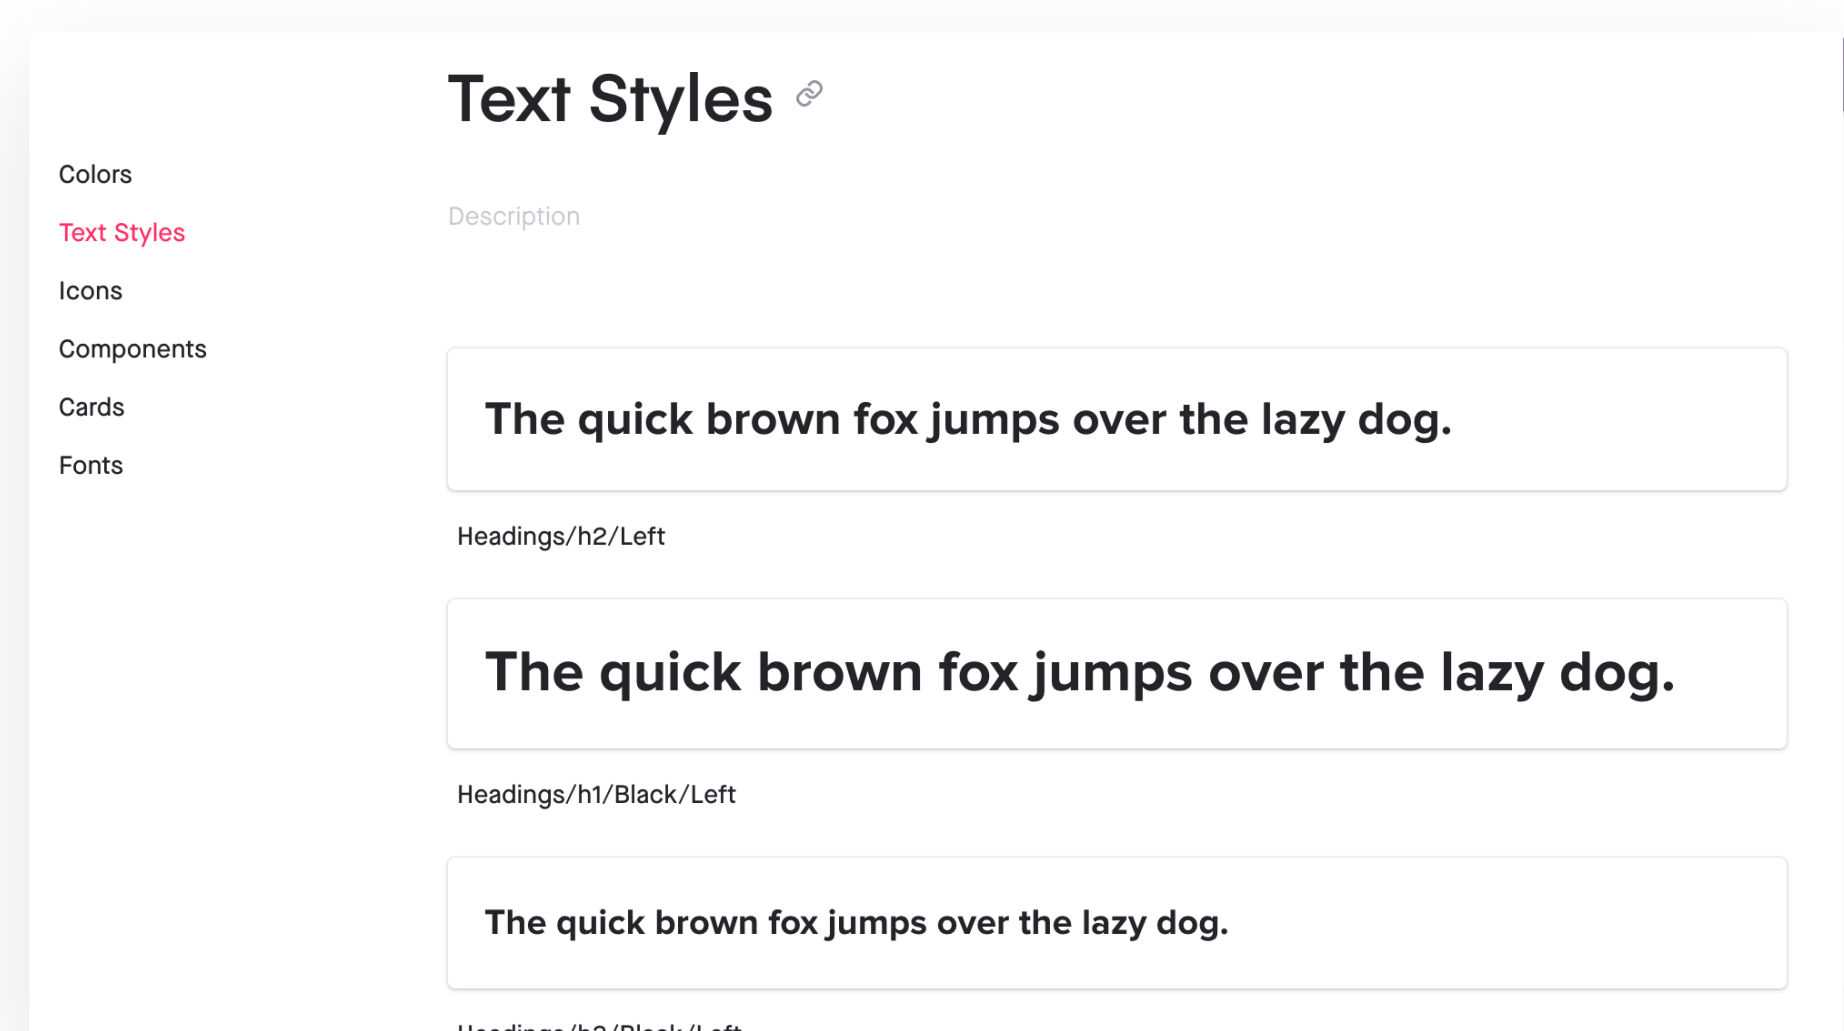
Colors
Text Styles
Icons
Components
Cards
Fonts

Text Styles

Description

The quick brown fox jumps over the lazy dog.

Headings/h2/Left

The quick brown fox jumps over the lazy dog.

Headings/h1/Black/Left

The quick brown fox jumps over the lazy dog.

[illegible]